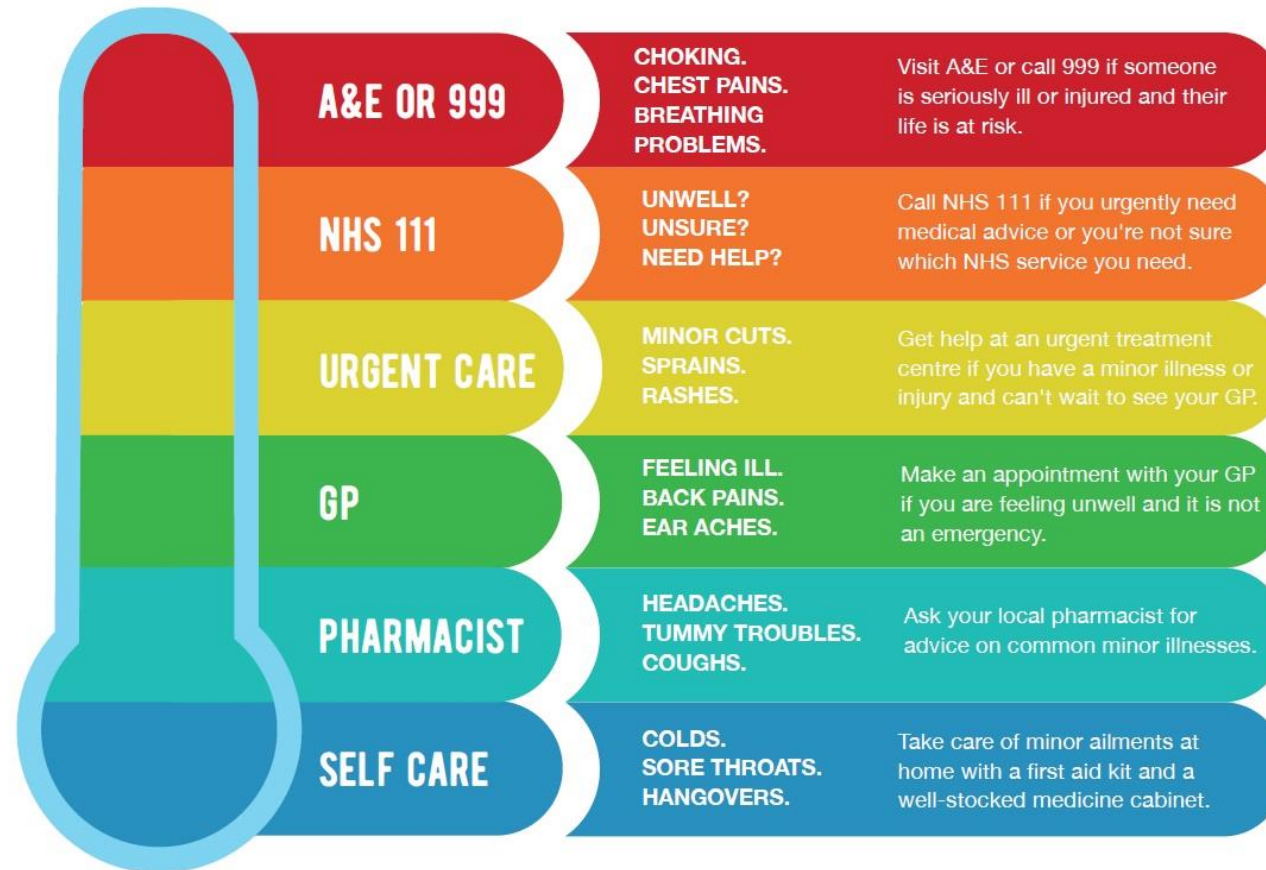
A&E OR 999

CHOKING.
CHEST PAINS.
BREATHING PROBLEMS.

Visit A&E or call 999 if someone is seriously ill or injured and their life is at risk.

NHS 111

UNWELL?
UNSURE?
NEED HELP?

Call NHS 111 if you urgently need medical advice or you're not sure which NHS service you need.

URGENT CARE

MINOR CUTS.
SPRAINS.
RASHES.

Get help at an urgent treatment centre if you have a minor illness or injury and can't wait to see your GP.

GP

FEELING ILL.
BACK PAINS.
EAR ACHES.

Make an appointment with your GP if you are feeling unwell and it is not an emergency.

PHARMACIST

HEADACHES.
TUMMY TROUBLES.
COUGHS.

Ask your local pharmacist for advice on common minor illnesses.

SELF CARE

COLDS.
SORE THROATS.
HANGOVERS.

Take care of minor ailments at home with a first aid kit and a well-stocked medicine cabinet.